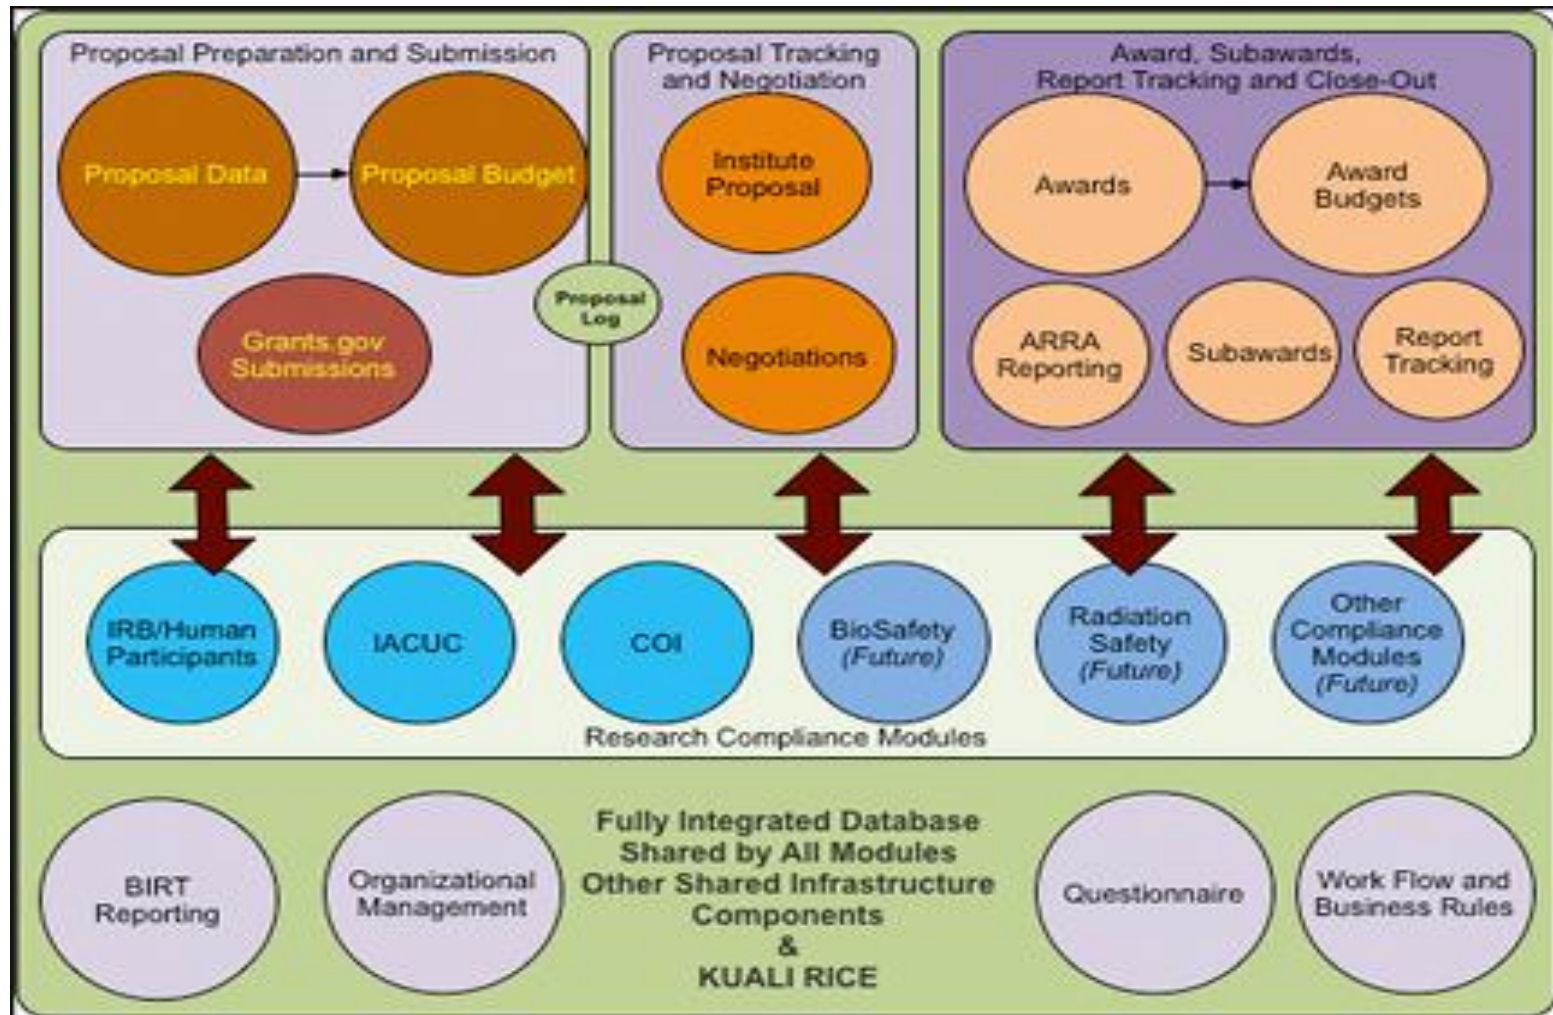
Proposal Preparation and Submission

Proposal Data

Proposal Budget

Grants.gov Submissions

Proposal Log

Proposal Tracking and Negotiation

Institute Proposal

Negotiations

Award, Subawards, Report Tracking and Close-Out

Awards

Award Budgets

ARRA Reporting

Subawards

Report Tracking

IRB/Human Participants

IACUC

COI

BioSafety (Future)

Radiation Safety (Future)

Other Compliance Modules (Future)

Research Compliance Modules

BIRT Reporting

Organizational Management

Fully Integrated Database Shared by All Modules Other Shared Infrastructure Components & KUALI RICE

Questionnaire

Work Flow and Business Rules